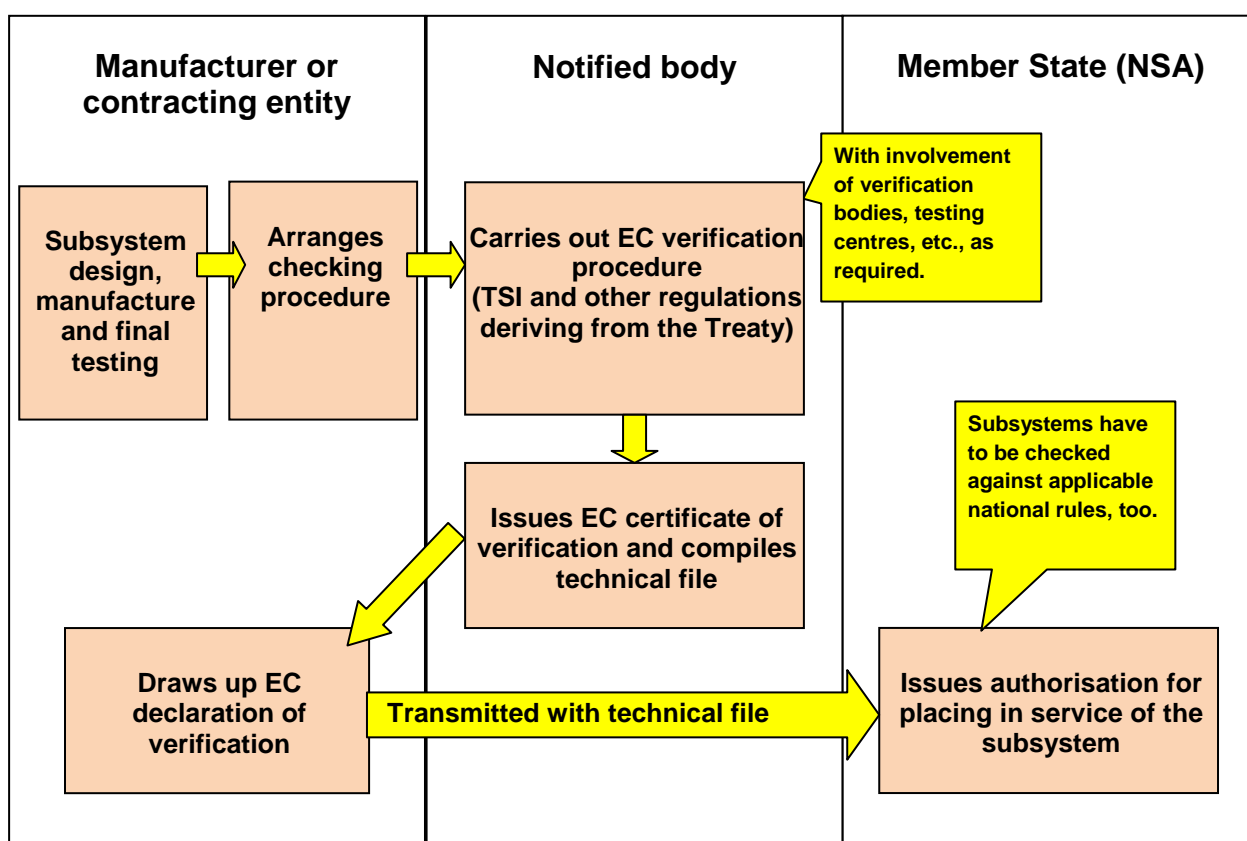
Manufacturer or contracting entity

Notified body

Member State (NSA)

With involvement of verification bodies, testing centres, etc., as required.

Subsystem design, manufacture and final testing

Arranges checking procedure

Carries out EC verification procedure (TSI and other regulations deriving from the Treaty)

Subsystems have to be checked against applicable national rules, too.

Issues EC certificate of verification and compiles technical file

Draws up EC declaration of verification

Transmitted with technical file

Issues authorisation for placing in service of the subsystem